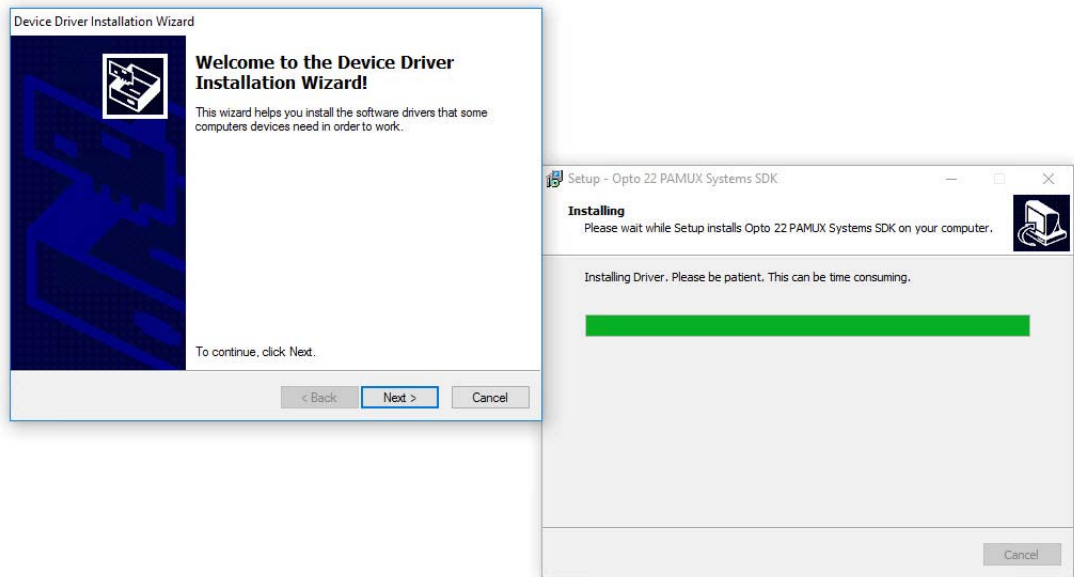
Device Driver Installation Wizard

Welcome to the Device Driver Installation Wizard!

This wizard helps you install the software drivers that some computers devices need in order to work.

To continue, click Next.

< Back Next > Cancel

Setup - Opto 22 PAMUX Systems SDK

Installing
Please wait while Setup installs Opto 22 PAMUX Systems SDK on your computer.

Installing Driver. Please be patient. This can be time consuming.

Cancel